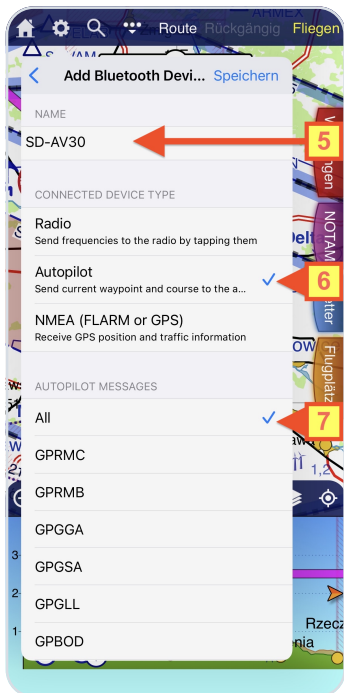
Route Rückgängig Fliegen

Add Bluetooth Devi... Speichern

NAME

SD-AV30

5

CONNECTED DEVICE TYPE

Radio
Send frequencies to the radio by tapping them

Autopilot
Send current waypoint and course to the a...

6

NMEA (FLARM or GPS)
Receive GPS position and traffic information

AUTOPILOT MESSAGES

All

7

GPRMC

GPRMB

GPGGA

GPGSA

GPGLL

GPBOD

NOTAM

Flugplätz

Rzecz